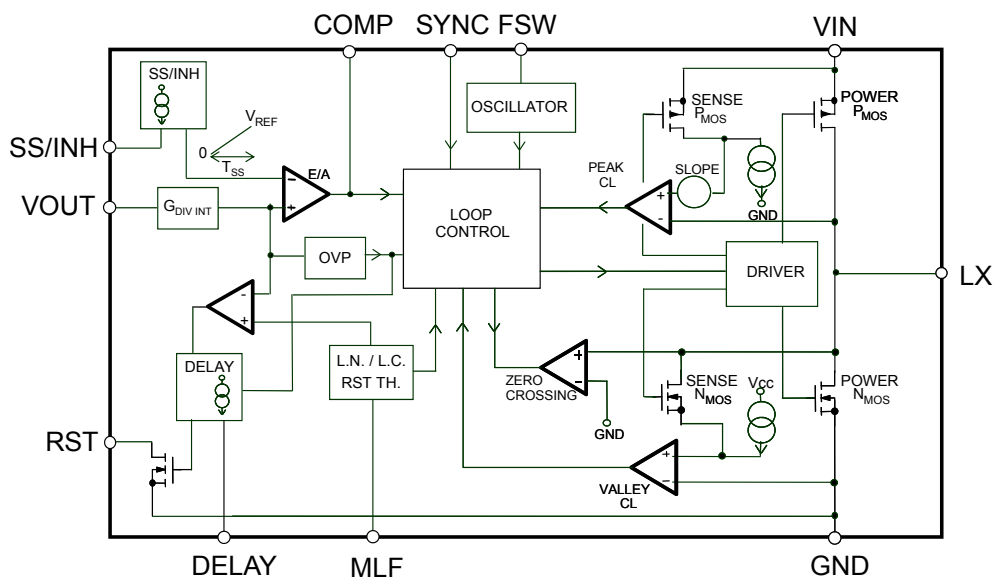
COMP SYNC FSW VIN

SS/INH

$V_{REF}$

0

$T_{SS}$

E/A

OSCILLATOR

SENSE $P_{MOS}$

POWER $P_{MOS}$

PEAK CL

SLOPE

GND

SS/INH

VOUT

$G_{DIV\ INT}$

LOOP CONTROL

OVP

DRIVER

LX

DELAY

L.N. / L.C. RST TH.

ZERO CROSSING

SENSE $N_{MOS}$

Vcc

POWER $N_{MOS}$

GND

RST

VALLEY CL

DELAY MLF GND